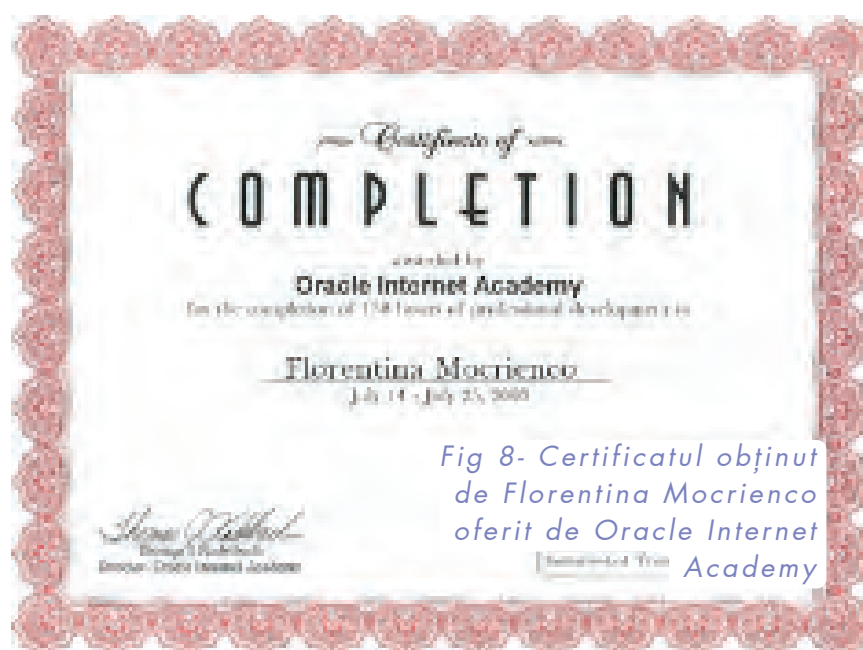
Certificate of
COMPLETION
awarded by
Oracle Internet Academy
for the completion of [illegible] hours of professional development to

Florentina Mocrienco
July 14 - July 25, 2008

Fig 8- Certificatul obținut de Florentina Mocrienco oferit de Oracle Internet Academy

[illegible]
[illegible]
Director, Oracle Internet Academy

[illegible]